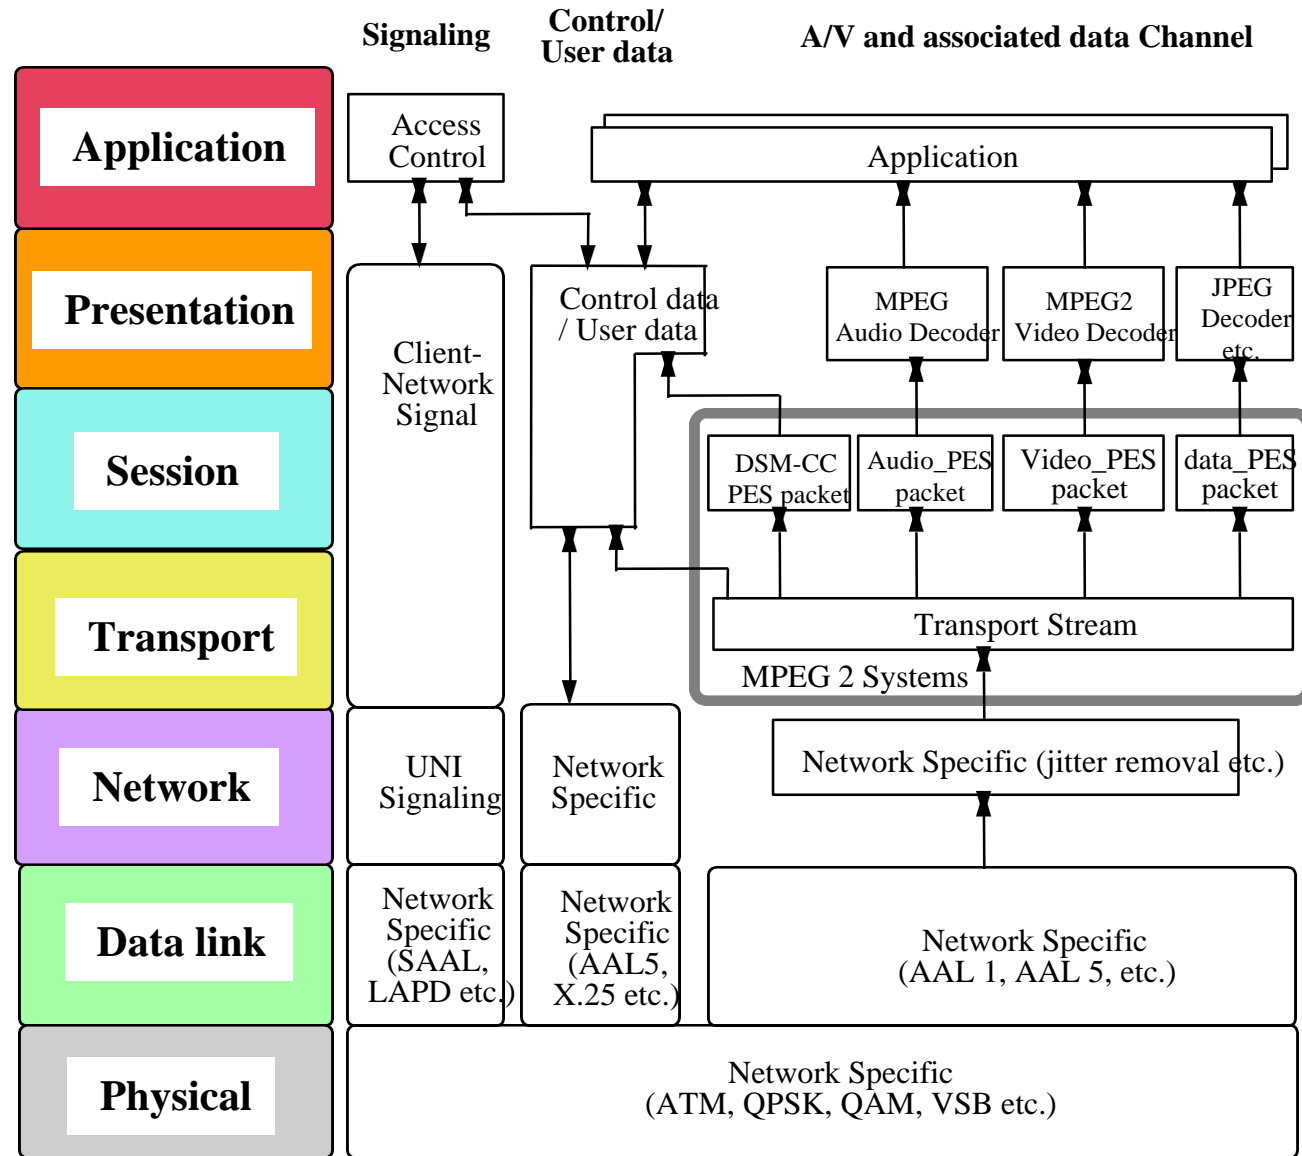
Signaling

Control/ User data

A/V and associated data Channel

Application

Presentation

Session

Transport

Network

Data link

Physical

Access Control

Application

Client-Network Signal

Control data / User data

MPEG Audio Decoder

MPEG2 Video Decoder

JPEG Decoder etc.

DSM-CC PES packet

Audio_PES packet

Video_PES packet

data_PES packet

Transport Stream

MPEG 2 Systems

UNI Signaling

Network Specific

Network Specific (jitter removal etc.)

Network Specific (SAAL, LAPD etc.)

Network Specific (AAL5, X.25 etc.)

Network Specific (AAL 1, AAL 5, etc.)

Network Specific (ATM, QPSK, QAM, VSB etc.)